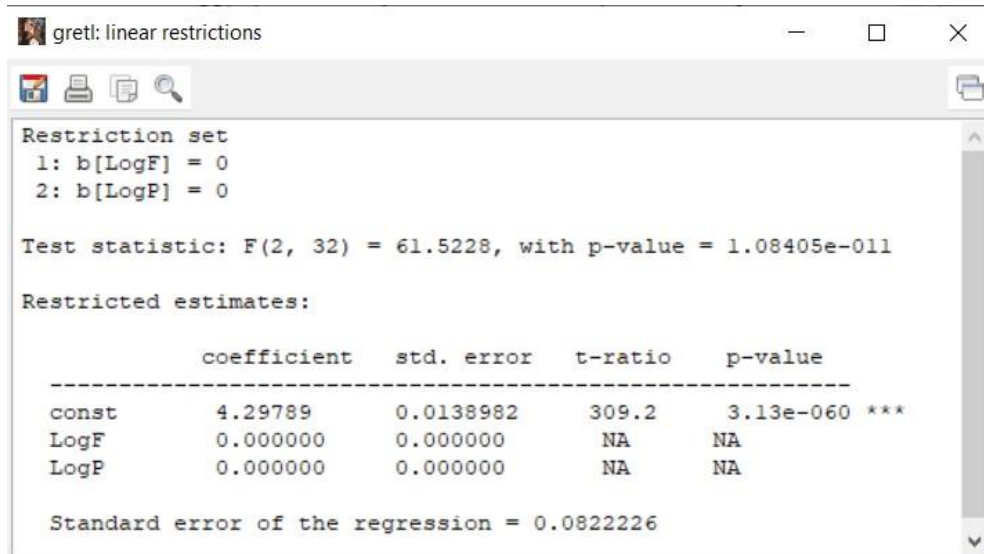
gretl: linear restrictions

Restriction set
1: b[LogF] = 0
2: b[LogP] = 0

Test statistic: F(2, 32) = 61.5228, with p-value = 1.08405e-011

Restricted estimates:

| | coefficient | std. error | t-ratio | p-value | |
|---|---|---|---|---|---|
| const | 4.29789 | 0.0138982 | 309.2 | 3.13e-060 | *** |
| LogF | 0.000000 | 0.000000 | NA | NA | |
| LogP | 0.000000 | 0.000000 | NA | NA | |

Standard error of the regression = 0.0822226